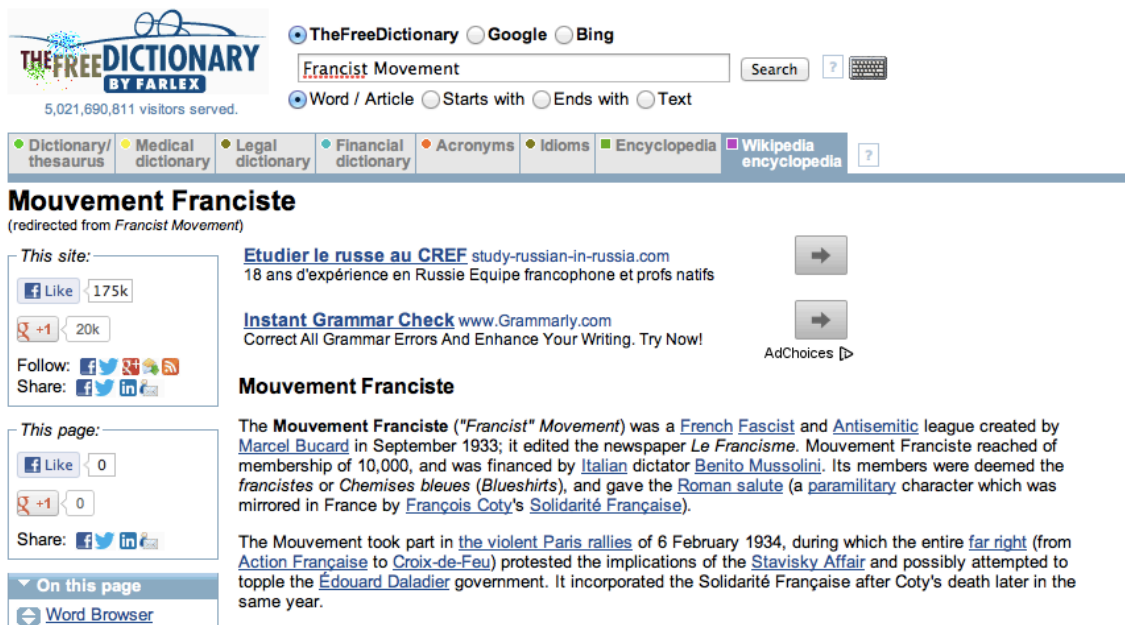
THE FREE DICTIONARY BY FARLEX
5,021,690,811 visitors served.

TheFreeDictionary Google Bing

Francist Movement
Search ?

Word / Article Starts with Ends with Text

Dictionary/thesaurus | Medical dictionary | Legal dictionary | Financial dictionary | Acronyms | Idioms | Encyclopedia | Wikipedia encyclopedia | ?

Mouvement Franciste
(redirected from Francist Movement)

This site:
Like 175k
+1 20k
Follow:
Share:

This page:
Like 0
+1 0
Share:

On this page
Word Browser

Etudier le russe au CREF study-russian-in-russia.com
18 ans d'expérience en Russie Equipe francophone et profs natifs

Instant Grammar Check www.Grammarly.com
Correct All Grammar Errors And Enhance Your Writing. Try Now!

AdChoices

Mouvement Franciste

The Mouvement Franciste ("Francist" Movement) was a French Fascist and Antisemitic league created by Marcel Bucard in September 1933; it edited the newspaper Le Francisme. Mouvement Franciste reached of membership of 10,000, and was financed by Italian dictator Benito Mussolini. Its members were deemed the francistes or Chemises bleues (Blueshirts), and gave the Roman salute (a paramilitary character which was mirrored in France by François Coty's Solidarité Française).

The Mouvement took part in the violent Paris rallies of 6 February 1934, during which the entire far right (from Action Française to Croix-de-Feu) protested the implications of the Stavisky Affair and possibly attempted to topple the Édouard Daladier government. It incorporated the Solidarité Française after Coty's death later in the same year.